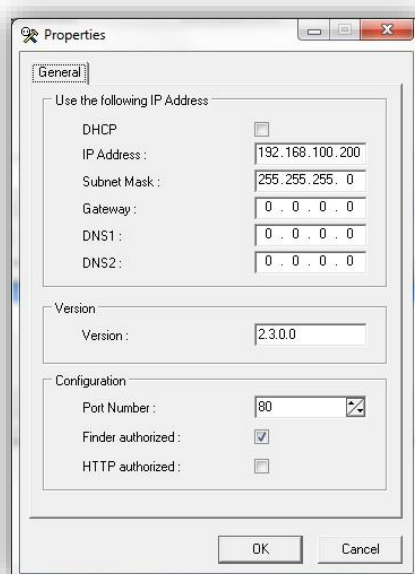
Properties

General

Use the following IP Address

DHCP

IP Address : 192.168.100.200

Subnet Mask : 255.255.255. 0

Gateway : 0 . 0 . 0 . 0

DNS1 : 0 . 0 . 0 . 0

DNS2 : 0 . 0 . 0 . 0

Version

Version : 2.3.0.0

Configuration

Port Number : 80

Finder authorized :

HTTP authorized :

OK Cancel